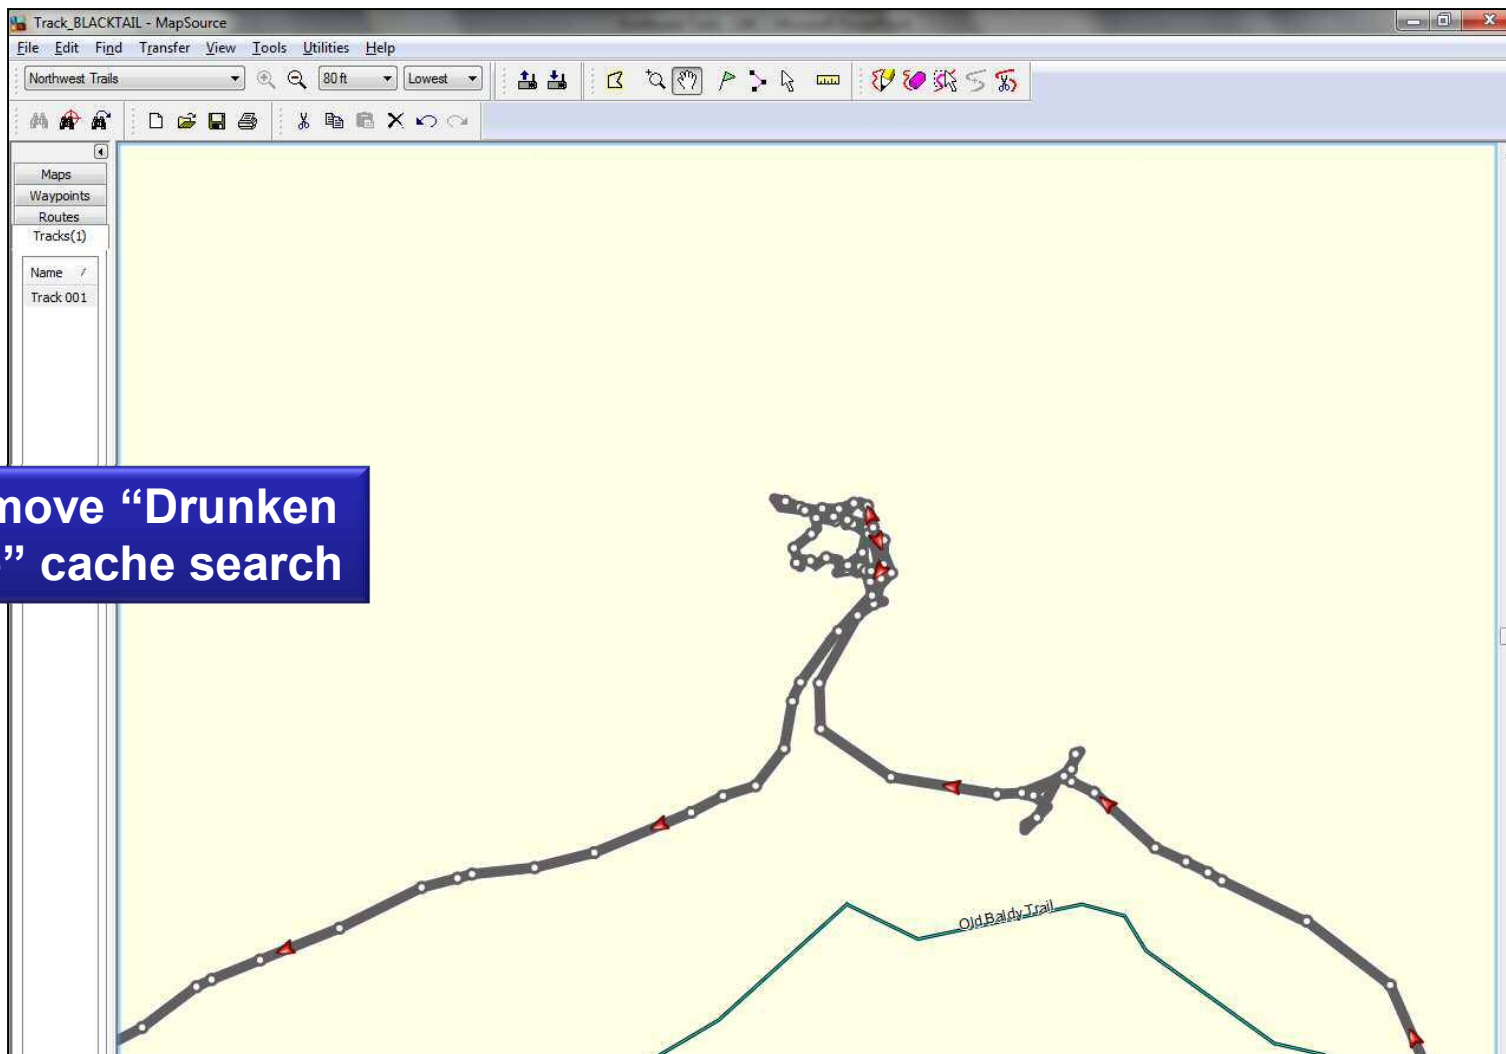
Track_BLACKTAIL - MapSource

File Edit Find Transfer View Tools Utilities Help

Northwest Trails
80 ft
Lowest

Maps
Waypoints
Routes
Tracks(1)

Name
Track 001

move “Drunken
” cache search

Old Baldy Trail